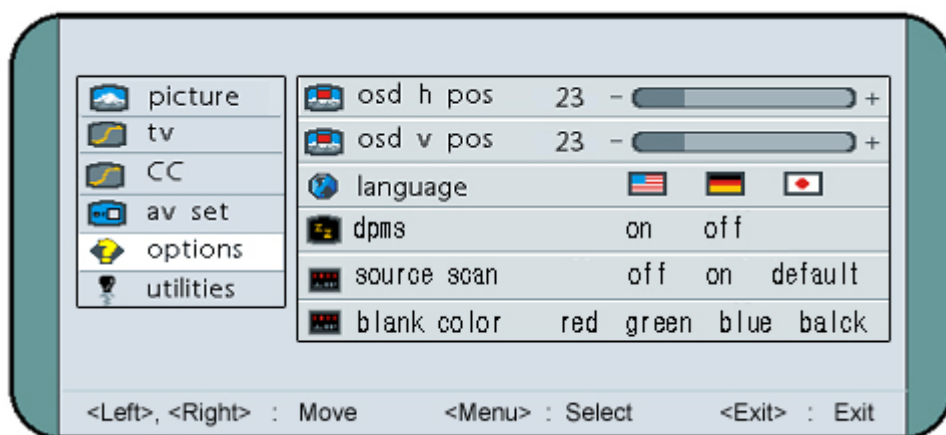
picture
tv
CC
av set
options
utilities

osd h pos 23 − +
osd v pos 23 − +
language
dpms on off
source scan off on default
blank color red green blue balck

<Left>, <Right> : Move <Menu> : Select <Exit> : Exit